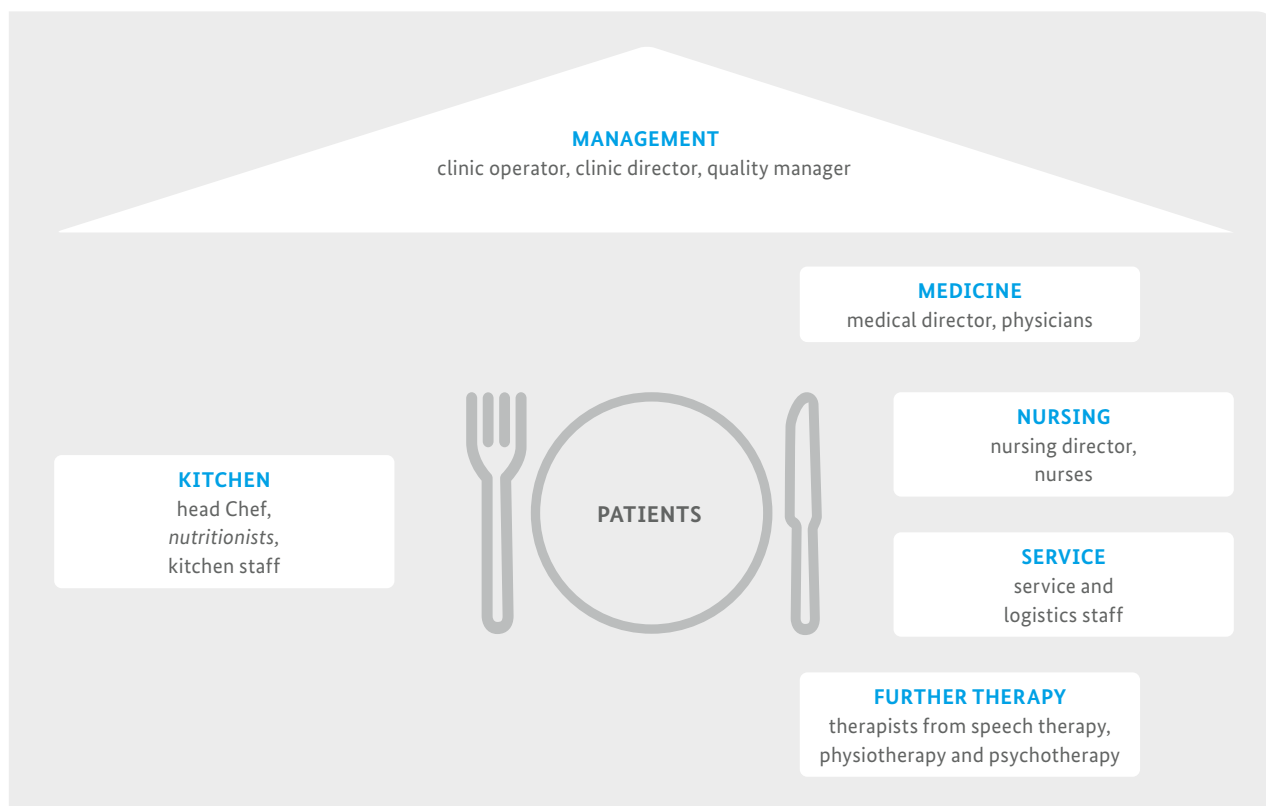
MANAGEMENT
clinic operator, clinic director, quality manager

MEDICINE
medical director, physicians

KITCHEN
head Chef,
*nutritionists*,
kitchen staff

PATIENTS

NURSING
nursing director,
nurses

SERVICE
service and
logistics staff

FURTHER THERAPY
therapists from speech therapy,
physiotherapy and psychotherapy